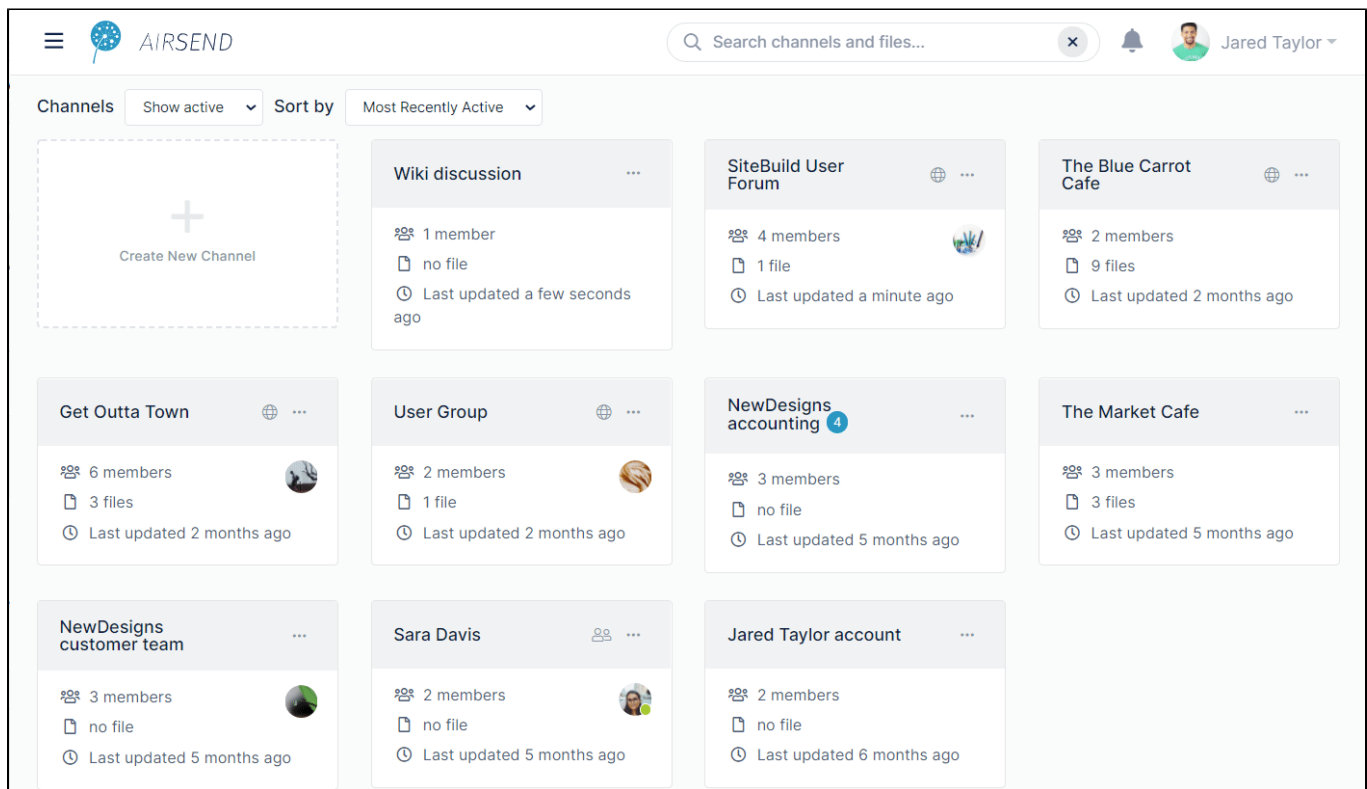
AIRSEND

Search channels and files...

Jared Taylor

Channels Show active Sort by Most Recently Active

Create New Channel

Wiki discussion
1 member
no file
Last updated a few seconds ago

SiteBuild User Forum
4 members
1 file
Last updated a minute ago

The Blue Carrot Cafe
2 members
9 files
Last updated 2 months ago

Get Outta Town
6 members
3 files
Last updated 2 months ago

User Group
2 members
1 file
Last updated 2 months ago

NewDesigns accounting 4
3 members
no file
Last updated 5 months ago

The Market Cafe
3 members
3 files
Last updated 5 months ago

NewDesigns customer team
3 members
no file
Last updated 5 months ago

Sara Davis
2 members
no file
Last updated 5 months ago

Jared Taylor account
2 members
no file
Last updated 6 months ago